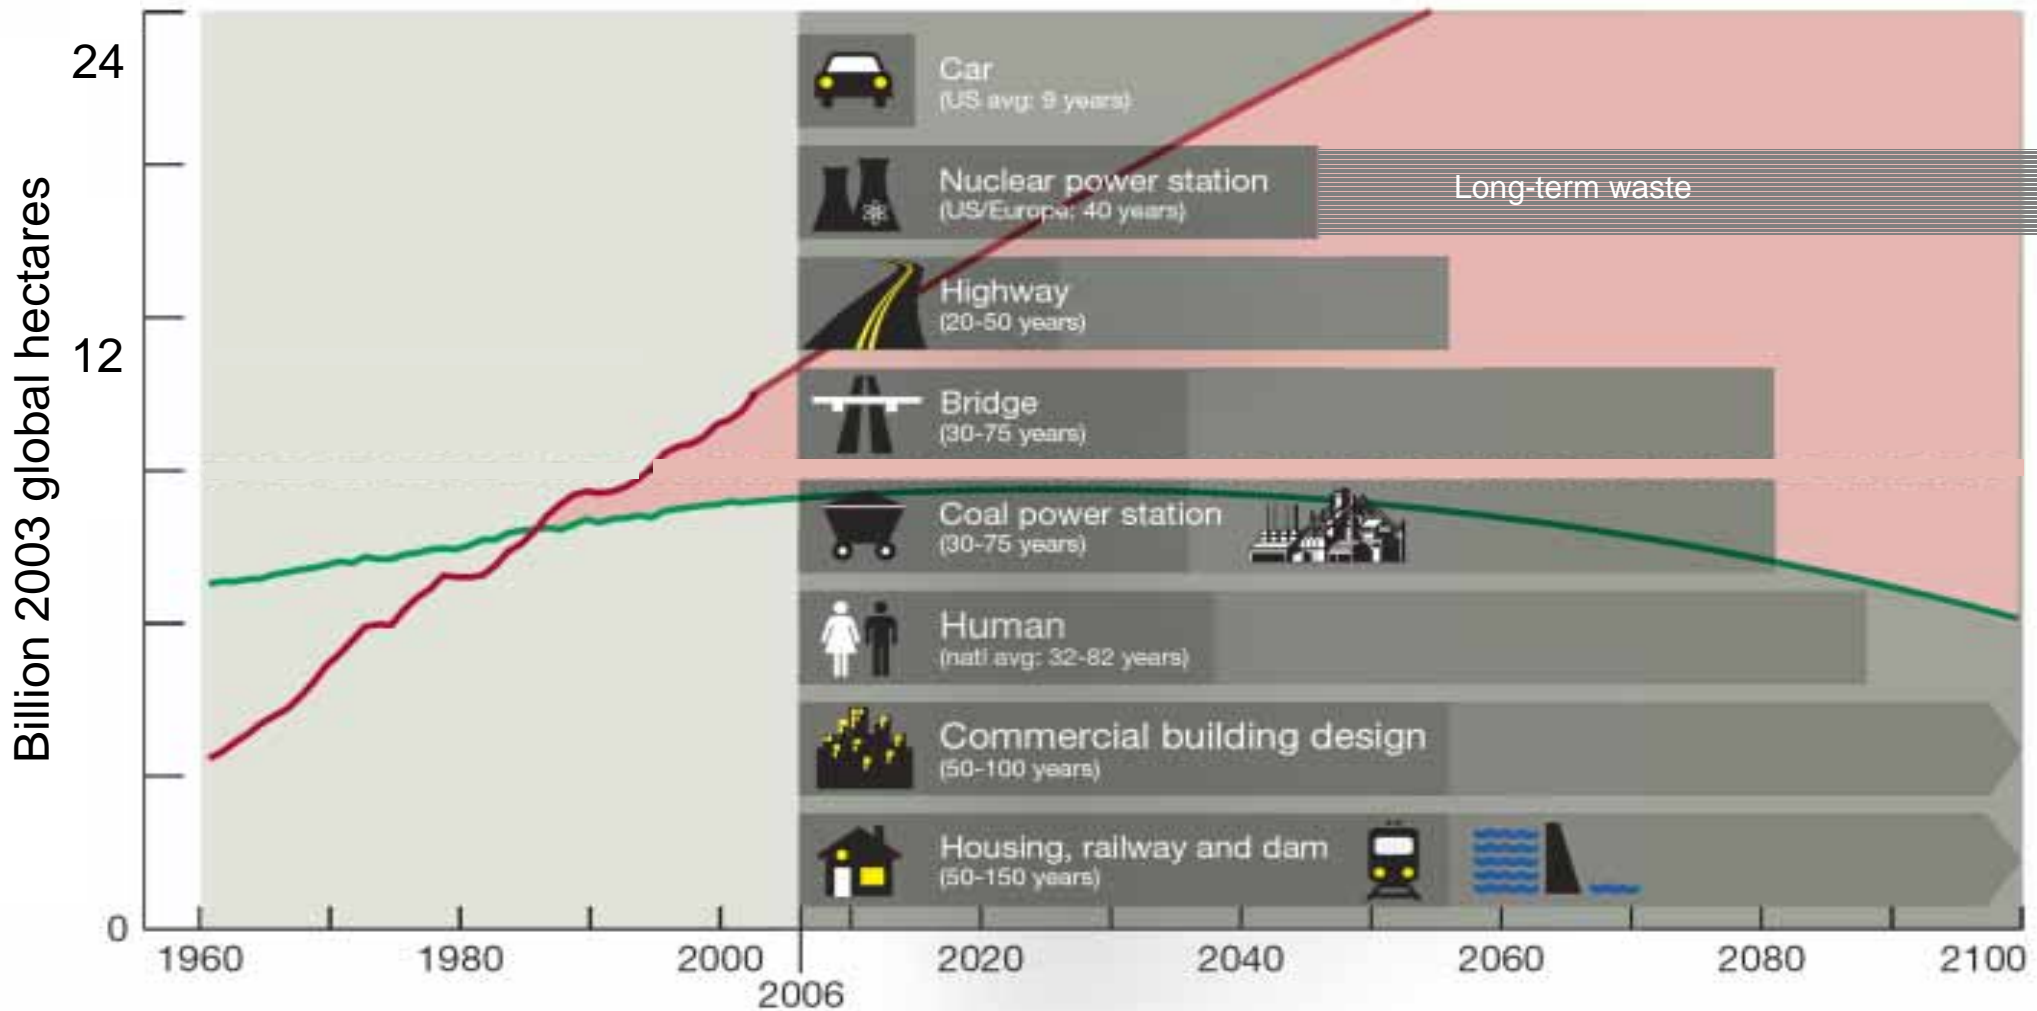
Billion 2003 global hectares

24

12

0

Car
(US avg: 9 years)

Nuclear power station
(US/Europe: 40 years)

Long-term waste

Highway
(20-50 years)

Bridge
(30-75 years)

Coal power station
(30-75 years)

Human
(natl avg: 32-82 years)

Commercial building design
(50-100 years)

Housing, railway and dam
(50-150 years)

1960 1980 2000 2020 2040 2060 2080 2100
2006